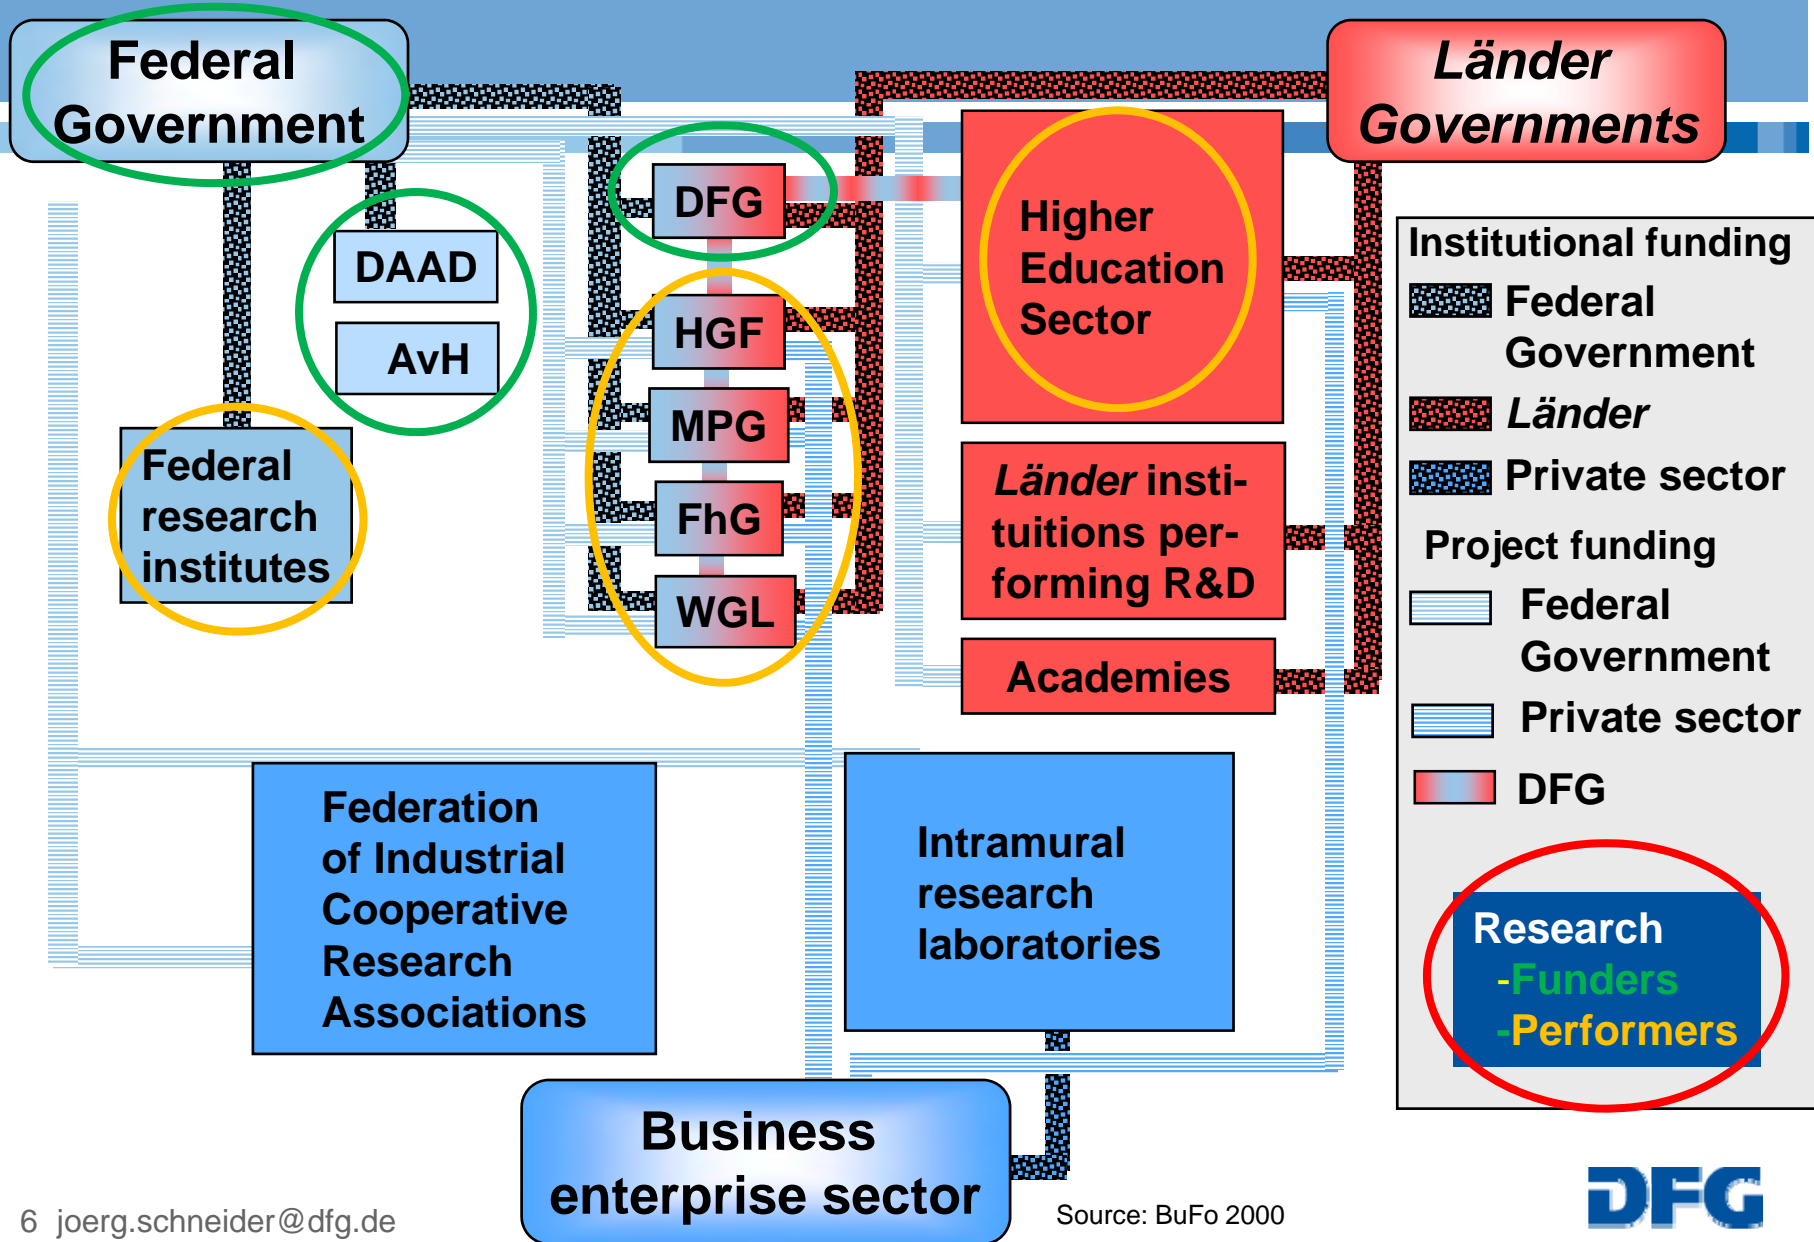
Federal Government

Länder Governments

DFG

DAAD

AvH

HGF

MPG

FhG

WGL

Federal research institutes

Higher Education Sector

Länder institutions performing R&D

Academies

Institutional funding
Federal Government
Länder
Private sector

Project funding
Federal Government
Private sector

DFG

Federation of Industrial Cooperative Research Associations

Intramural research laboratories

Research
-Funders
-Performers

Business enterprise sector

6 joerg.schneider@dfg.de

Source: BuFo 2000

DFG